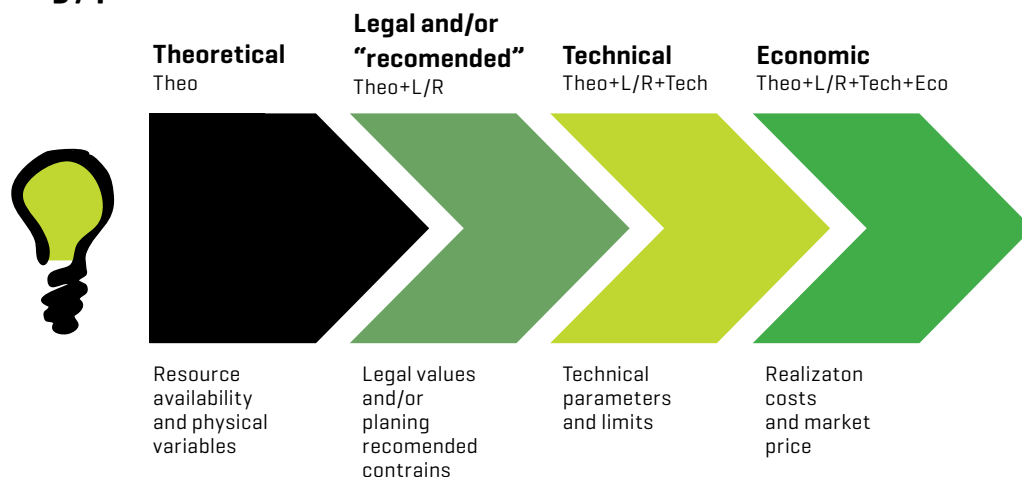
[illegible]

Theoretical
Theo

Legal and/or "recomended"
Theo+L/R

Technical
Theo+L/R+Tech

Economic
Theo+L/R+Tech+Eco

Resource availability and physical variables

Legal values and/or planing recomended contrains

Technical parameters and limits

Realizaton costs and market price